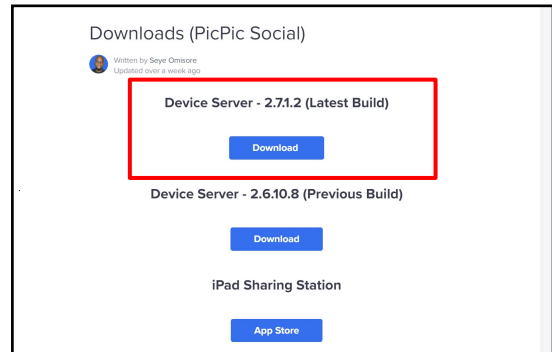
Downloads (PicPic Social)

Written by Seye Omisore
Updated over a week ago

Device Server - 2.7.1.2 (Latest Build)

Download

Device Server - 2.6.10.8 (Previous Build)

Download

iPad Sharing Station

App Store